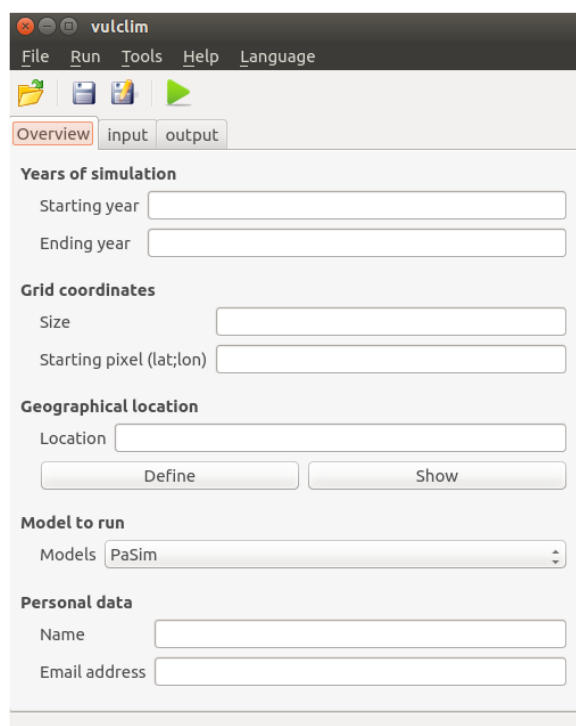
vulclim

File Run Tools Help Language

Overview input output

Years of simulation

Starting year

Ending year

Grid coordinates

Size

Starting pixel (lat;lon)

Geographical location

Location

Define

Show

Model to run

Models PaSim

Personal data

Name

Email address